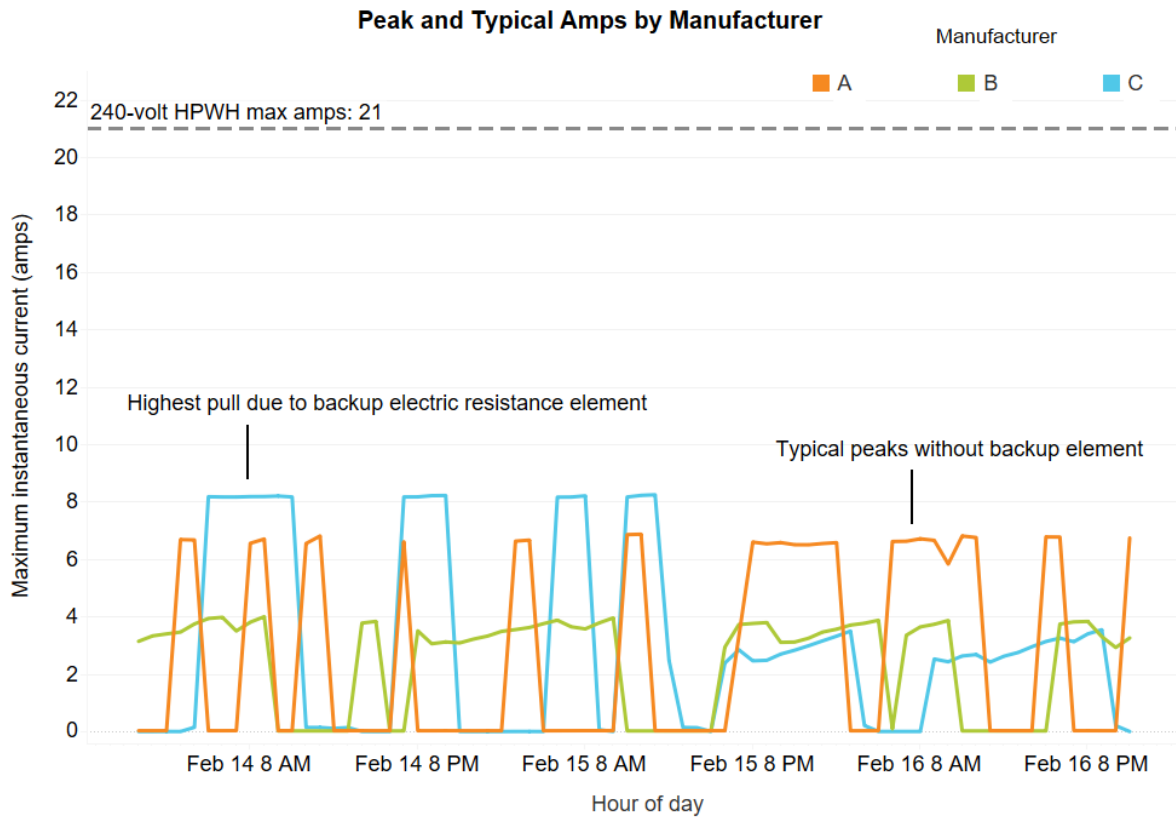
Peak and Typical Amps by Manufacturer

Manufacturer

A
B
C

240-volt HPWH max amps: 21

22
20
18
16
14
12
10
8
6
4
2
0

Maximum instantaneous current (amps)

Highest pull due to backup electric resistance element

Typical peaks without backup element

Feb 14 8 AM
Feb 14 8 PM
Feb 15 8 AM
Feb 15 8 PM
Feb 16 8 AM
Feb 16 8 PM

Hour of day